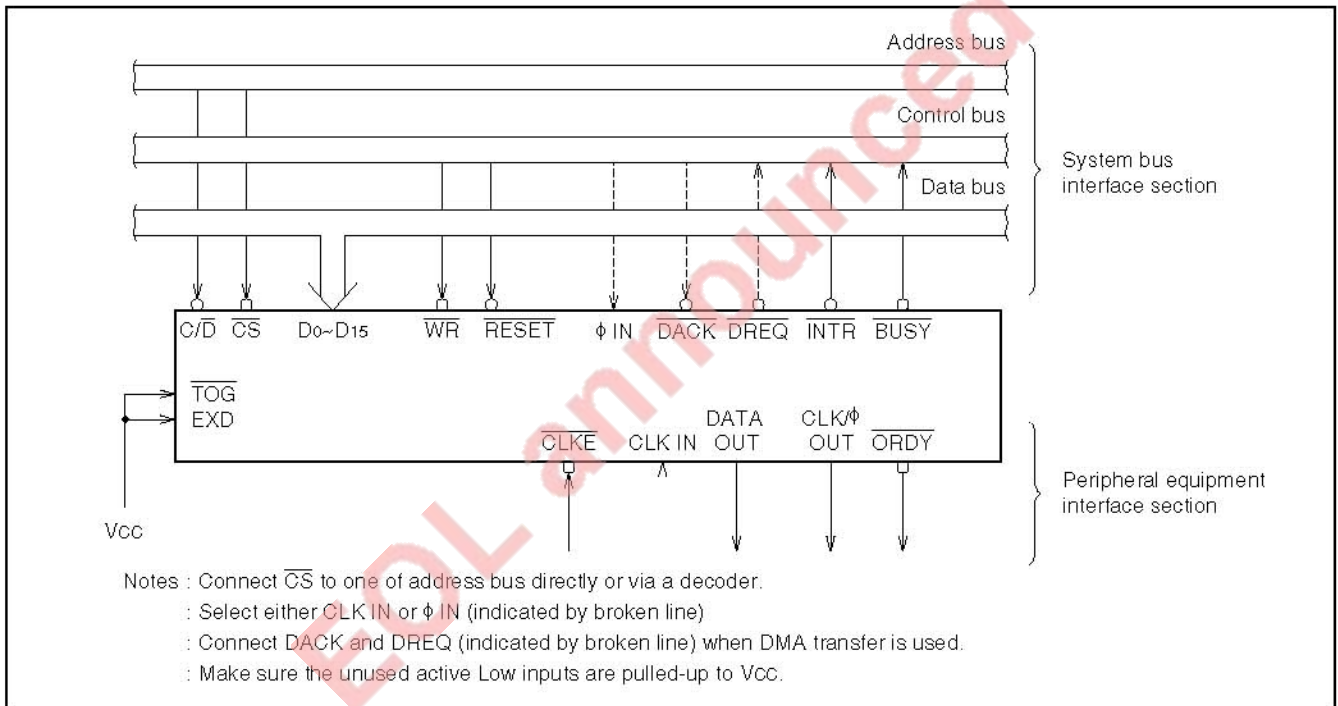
Address bus

Control bus

Data bus

System bus interface section

$C/\overline{D}$ $\overline{CS}$ $D_0 \sim D_{15}$ $\overline{WR}$ $\overline{RESET}$ $\phi$ IN $\overline{DACK}$ $\overline{DREQ}$ $\overline{INTR}$ $\overline{BUSY}$

$\overline{TOG}$
EXD

DATA OUT

CLK/$\phi$ OUT

$\overline{CLKE}$ CLK IN $\overline{ORDY}$

Peripheral equipment interface section

Vcc

EOL announced

Notes : Connect $\overline{CS}$ to one of address bus directly or via a decoder.
: Select either CLK IN or $\phi$ IN (indicated by broken line)
: Connect DACK and DREQ (indicated by broken line) when DMA transfer is used.
: Make sure the unused active Low inputs are pulled-up to Vcc.